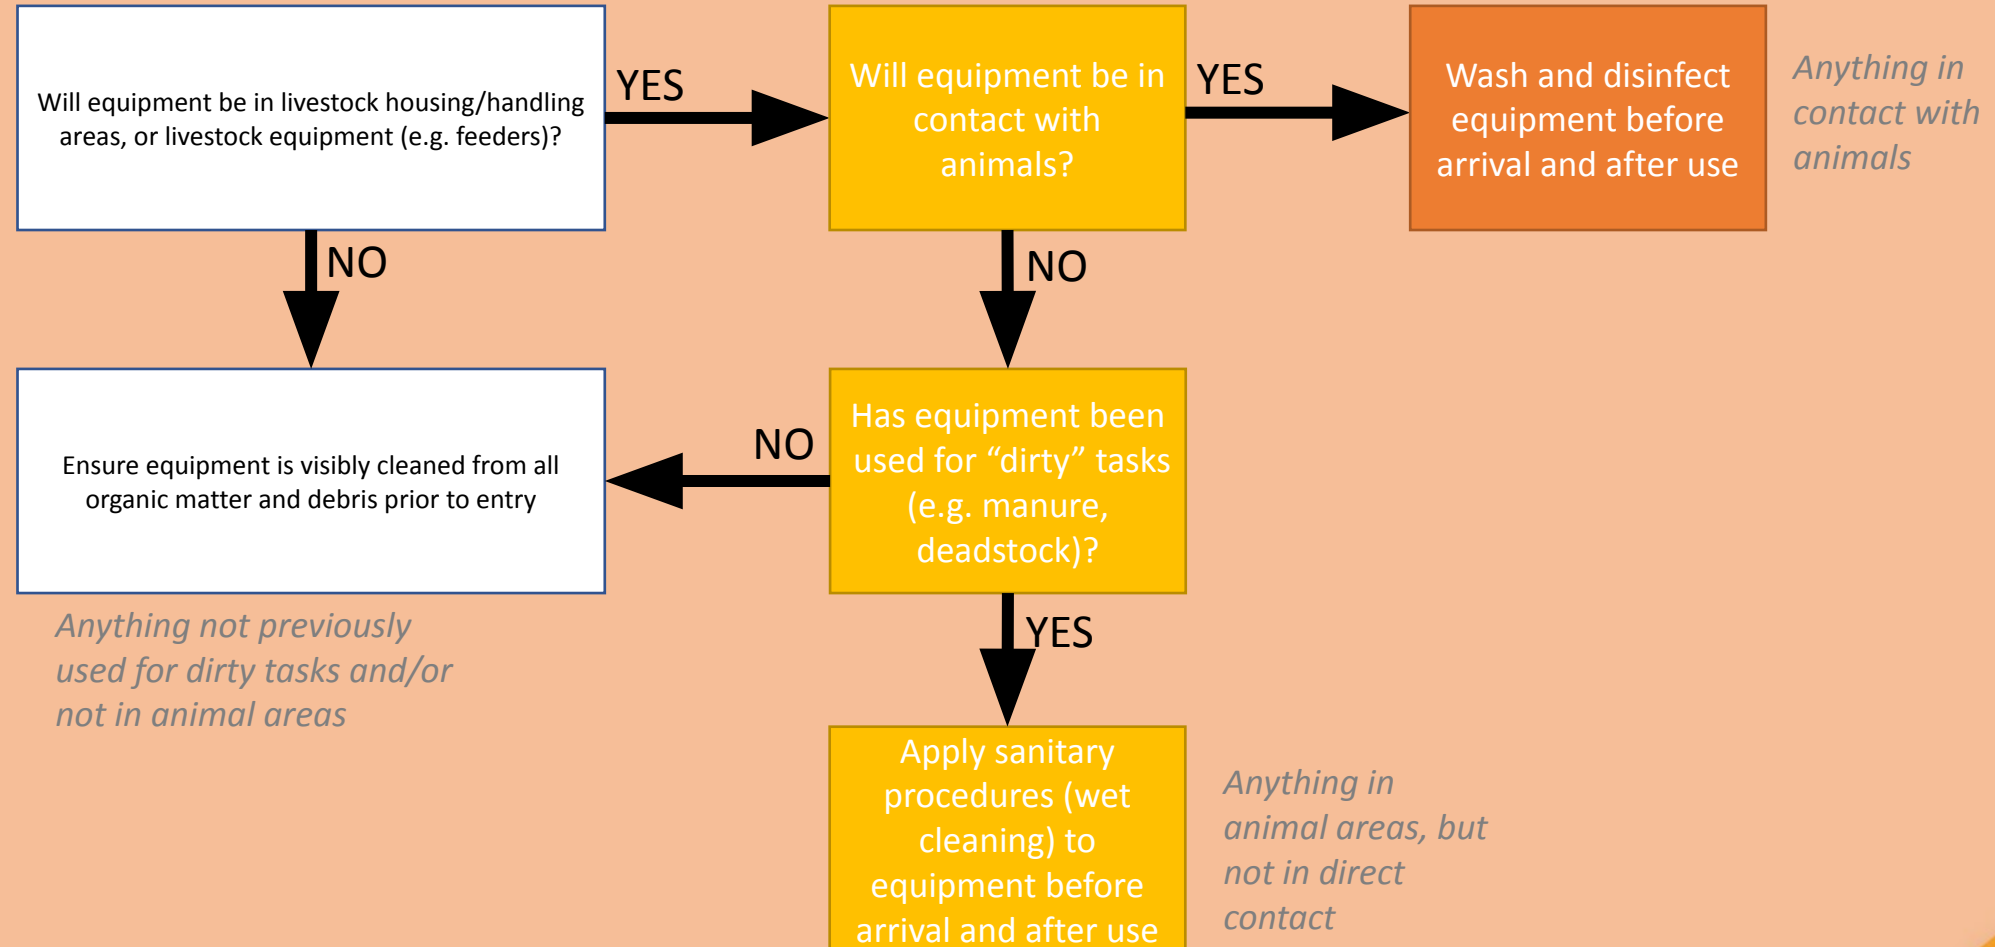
Will equipment be in livestock housing/handling areas, or livestock equipment (e.g. feeders)?

YES

Will equipment be in contact with animals?

YES

Wash and disinfect equipment before arrival and after use

Anything in contact with animals

NO

NO

Ensure equipment is visibly cleaned from all organic matter and debris prior to entry

NO

Has equipment been used for “dirty” tasks (e.g. manure, deadstock)?

Anything not previously used for dirty tasks and/or not in animal areas

YES

Apply sanitary procedures (wet cleaning) to equipment before arrival and after use

Anything in animal areas, but not in direct contact